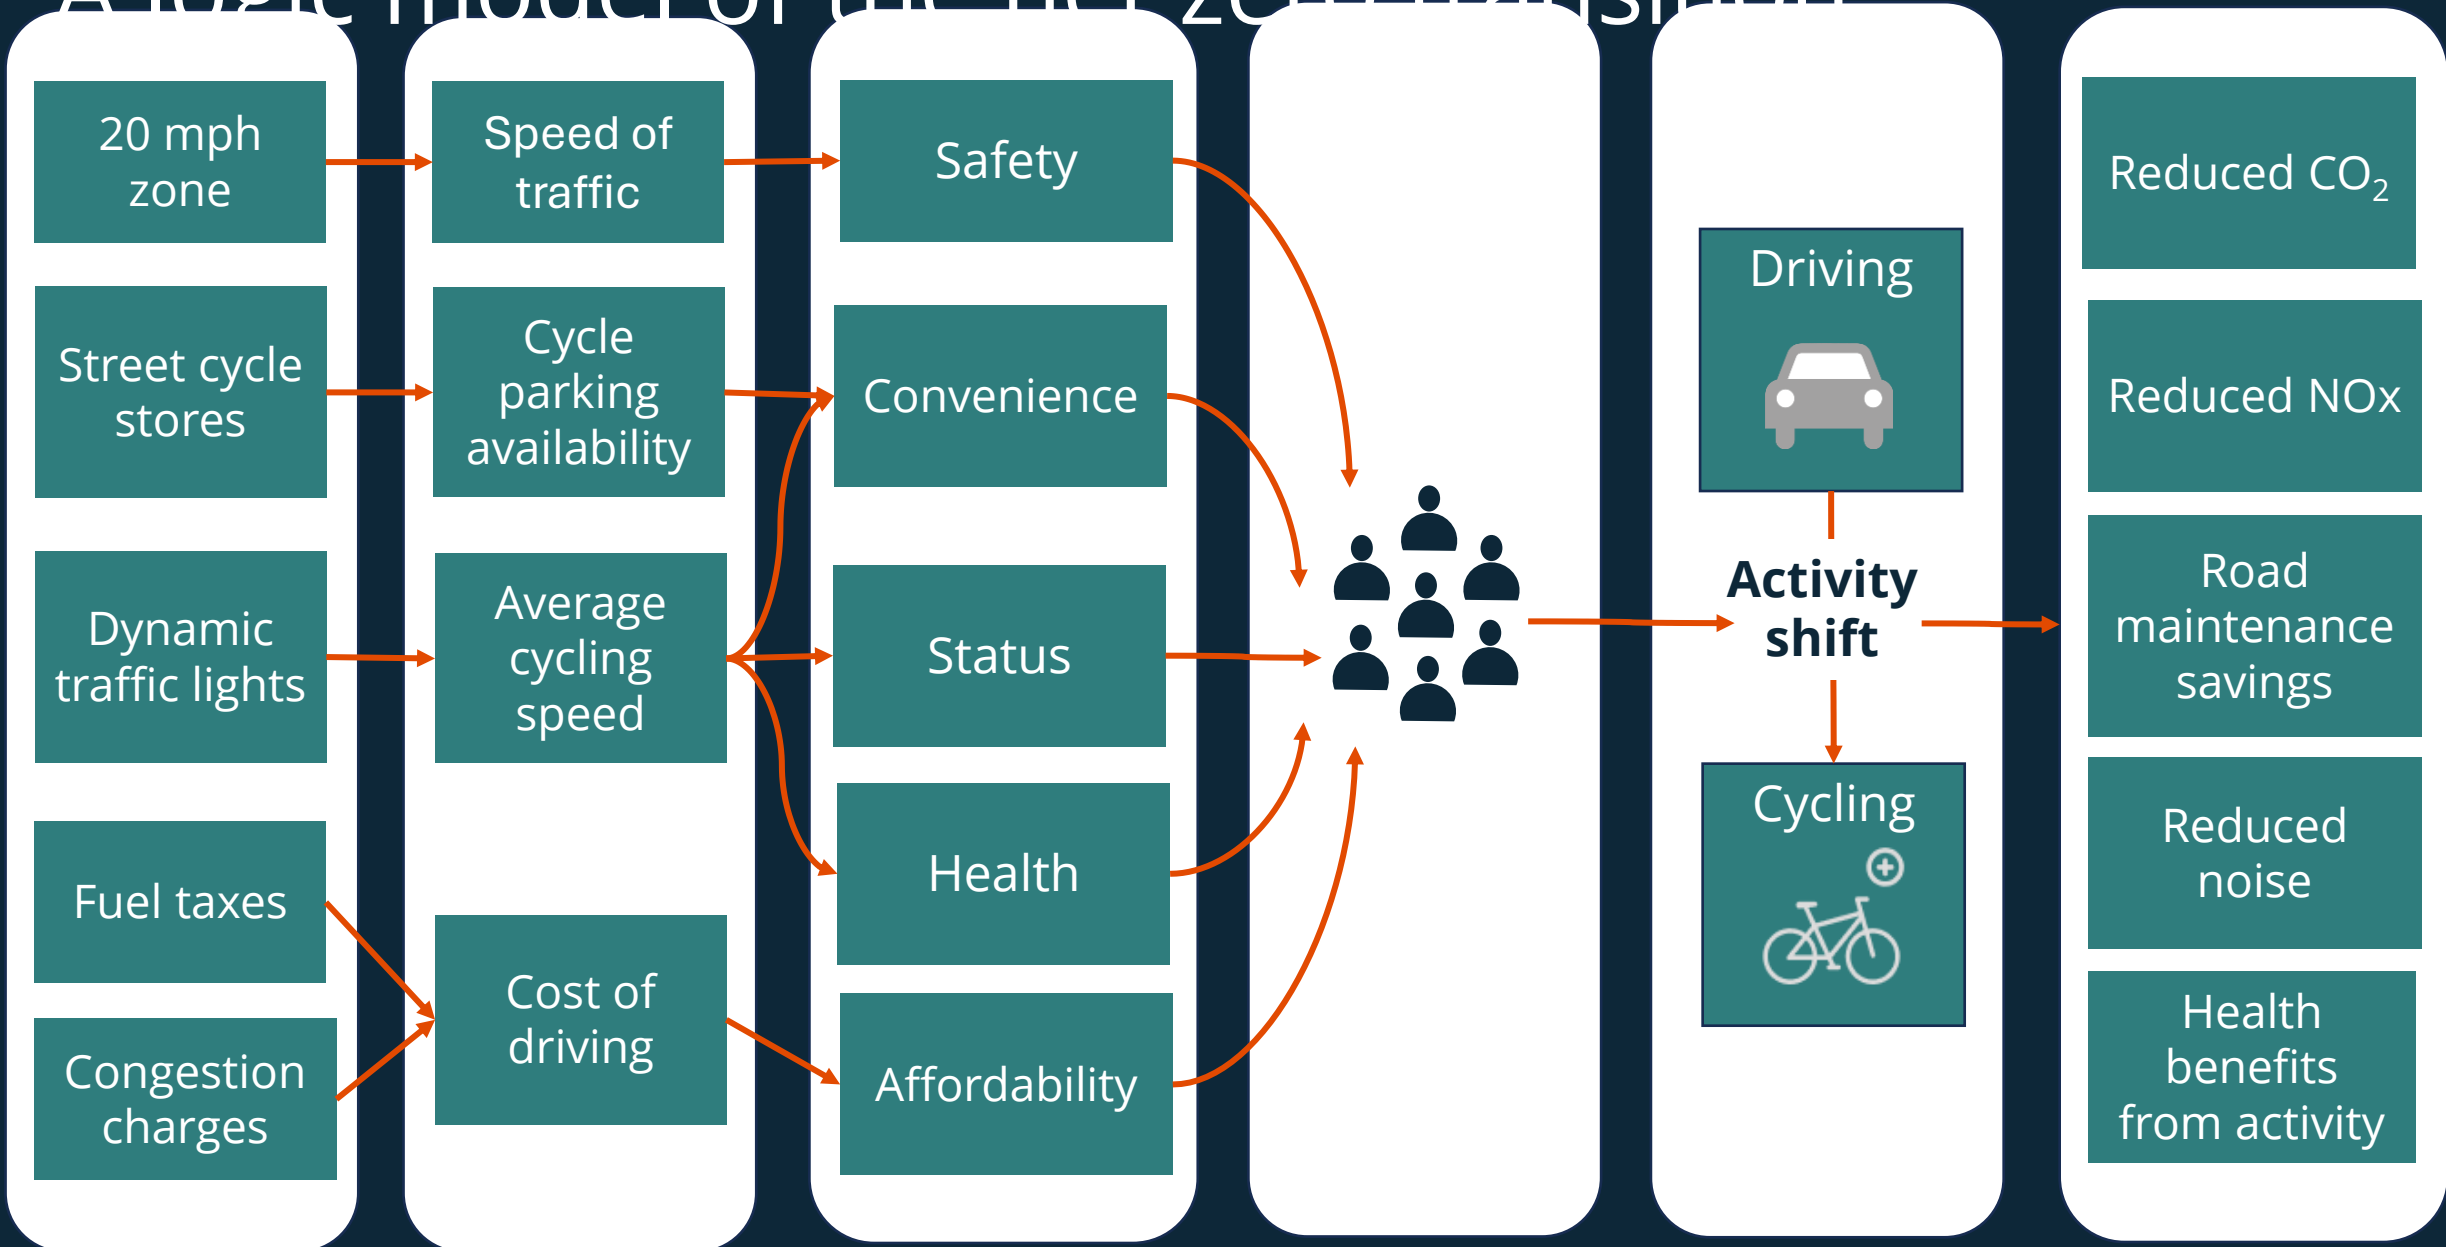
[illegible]

20 mph zone

Street cycle stores

Dynamic traffic lights

Fuel taxes

Congestion charges

Speed of traffic

Cycle parking availability

Average cycling speed

Cost of driving

Safety

Convenience

Status

Health

Affordability

Driving

Activity shift

Cycling

Reduced $CO_2$

Reduced NOx

Road maintenance savings

Reduced noise

Health benefits from activity